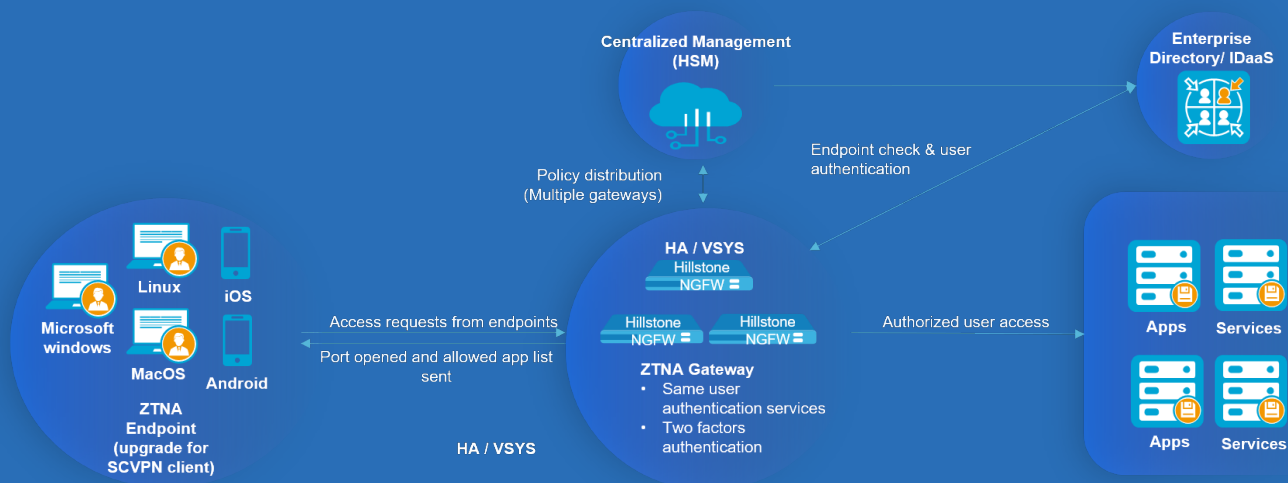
Centralized Management (HSM)

Enterprise Directory/ IDaaS

Endpoint check & user authentication

Policy distribution (Multiple gateways)

HA / VSYS

Hillstone NGFW

Hillstone NGFW

Hillstone NGFW

Linux

iOS

Microsoft windows

MacOS

Android

ZTNA Endpoint (upgrade for SCVPN client)

Access requests from endpoints

Port opened and allowed app list sent

ZTNA Gateway
• Same user authentication services
• Two factors authentication

HA / VSYS

Authorized user access

Apps

Services

Apps

Services